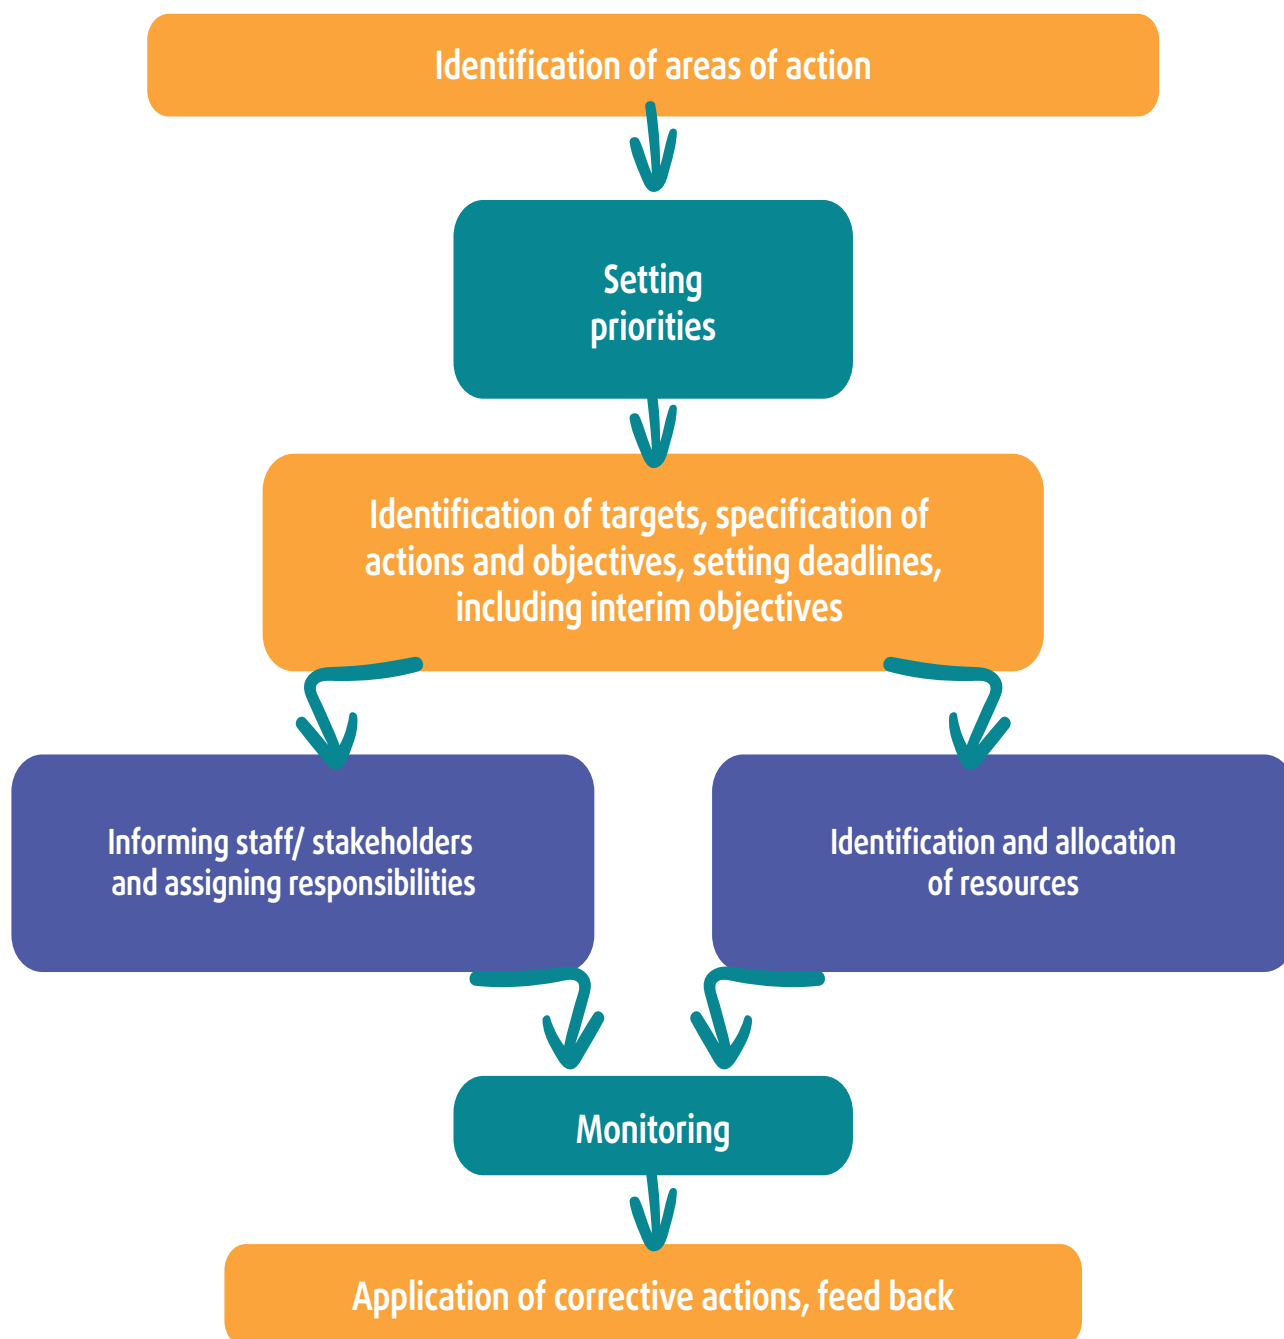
Identification of areas of action

Setting priorities

Identification of targets, specification of actions and objectives, setting deadlines, including interim objectives

Informing staff/ stakeholders and assigning responsibilities

Identification and allocation of resources

Monitoring

Application of corrective actions, feed back